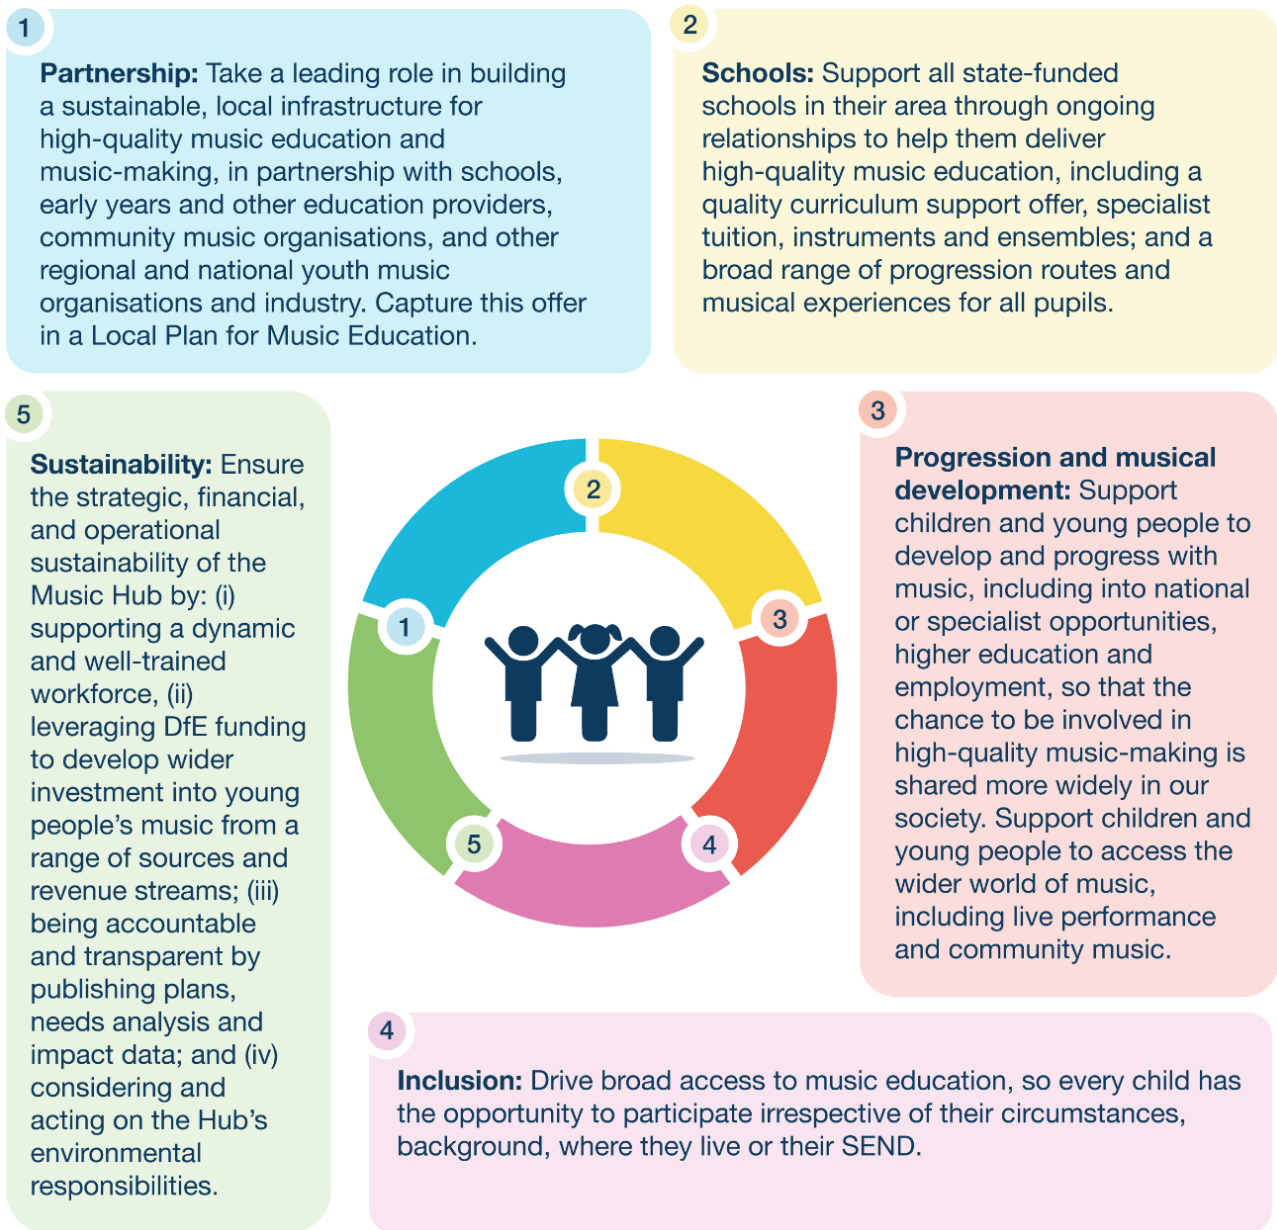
1

**Partnership:** Take a leading role in building a sustainable, local infrastructure for high-quality music education and music-making, in partnership with schools, early years and other education providers, community music organisations, and other regional and national youth music organisations and industry. Capture this offer in a Local Plan for Music Education.

2

**Schools:** Support all state-funded schools in their area through ongoing relationships to help them deliver high-quality music education, including a quality curriculum support offer, specialist tuition, instruments and ensembles; and a broad range of progression routes and musical experiences for all pupils.

5

**Sustainability:** Ensure the strategic, financial, and operational sustainability of the Music Hub by: (i) supporting a dynamic and well-trained workforce, (ii) leveraging DfE funding to develop wider investment into young people's music from a range of sources and revenue streams; (iii) being accountable and transparent by publishing plans, needs analysis and impact data; and (iv) considering and acting on the Hub's environmental responsibilities.

2

3

1

5

4

3

**Progression and musical development:** Support children and young people to develop and progress with music, including into national or specialist opportunities, higher education and employment, so that the chance to be involved in high-quality music-making is shared more widely in our society. Support children and young people to access the wider world of music, including live performance and community music.

4

**Inclusion:** Drive broad access to music education, so every child has the opportunity to participate irrespective of their circumstances, background, where they live or their SEND.